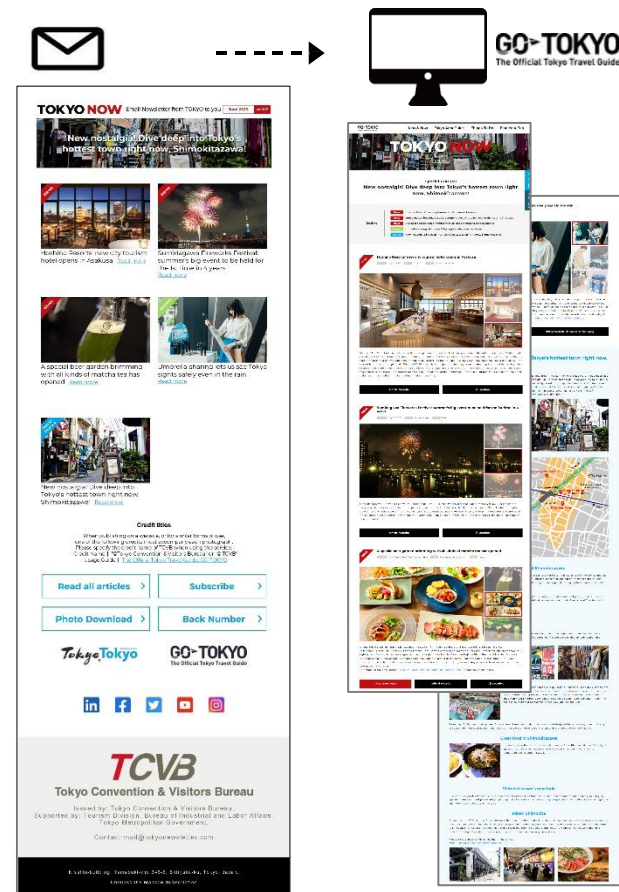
GO-TOKYO
The Official Tokyo Travel Guide

TOKYO NOW Email Newsletter from TOKYO to you

New nostalgia! Dive deep into Tokyo's hottest town right now, Shimokitazawa!

Hoshino Resorts' new city tourism hotel opens in Asakusa Read more

Sumidagawa Fireworks Festival: summer's big event to be held for the 1st time in 4 years Read more

A special beer garden brimming with all kinds of matcha tea has opened Read more

Umbrella sharing lets us see Tokyo sights safely even in the rain Read more

New nostalgia! Dive deep into Tokyo's hottest town right now, Shimokitazawa! Read more

Credit Titles

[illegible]

Read all articles

Subscribe

Photo Download

Back Number

Tokyo Tokyo

GO-TOKYO
The Official Tokyo Travel Guide

TCVB
Tokyo Convention & Visitors Bureau

Issued by: Tokyo Convention & Visitors Bureau
Supported by: Tourism Division, Bureau of Industrial and Labor Affairs, Tokyo Metropolitan Government

Contact: mail@tokyonewsletter.com

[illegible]

TOKYO NOW

New nostalgia! Dive deep into Tokyo's hottest town right now, Shimokitazawa!

Tokyo's hottest town right now.